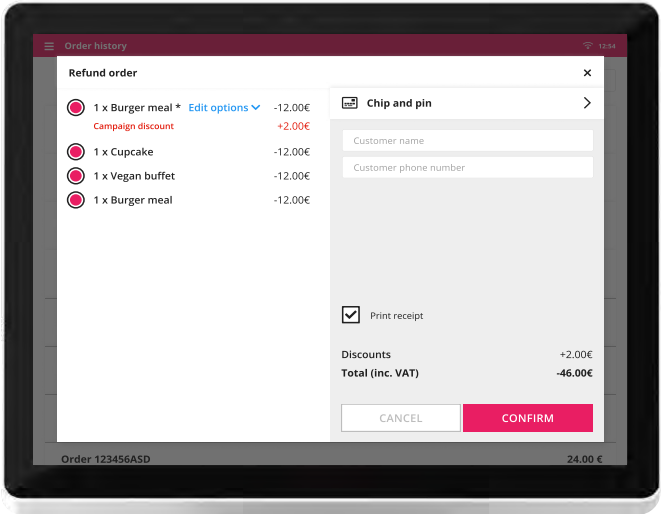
Order history

12:54

Refund order

×

1 x Burger meal * Edit options -12.00€
Campaign discount +2.00€

1 x Cupcake -12.00€

1 x Vegan buffet -12.00€

1 x Burger meal -12.00€

Chip and pin

Customer name

Customer phone number

Print receipt

Discounts +2.00€
Total (inc. VAT) -46.00€

CANCEL

CONFIRM

Order 123456ASD 24.00 €